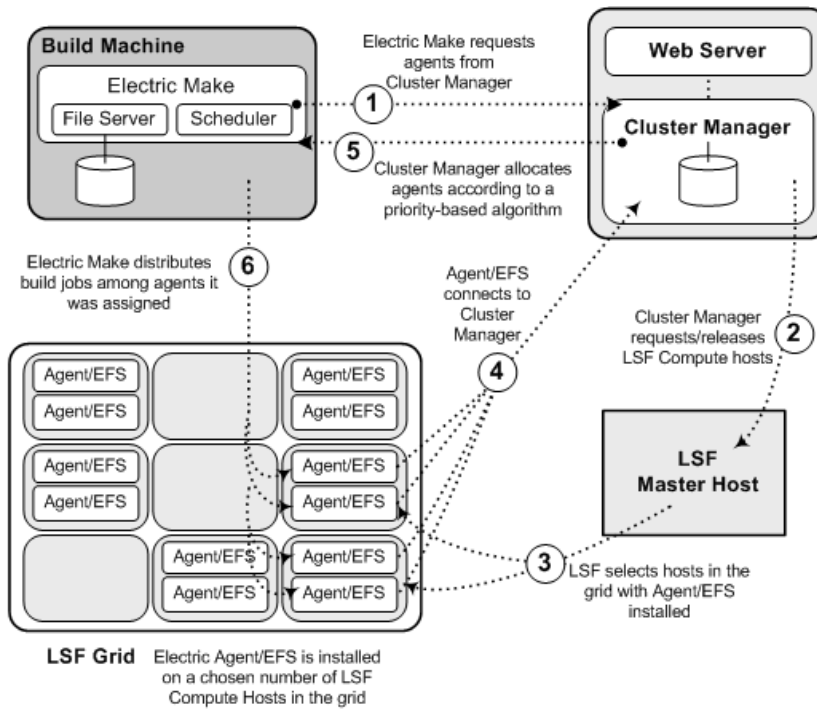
Build Machine

Electric Make

File Server

Scheduler

Electric Make requests agents from Cluster Manager

1

Web Server

Cluster Manager

5

Cluster Manager allocates agents according to a priority-based algorithm

Electric Make distributes build jobs among agents it was assigned

6

Agent/EFS connects to Cluster Manager

4

Cluster Manager requests/releases LSF Compute hosts

2

Agent/EFS

Agent/EFS

Agent/EFS

Agent/EFS

Agent/EFS

Agent/EFS

Agent/EFS

Agent/EFS

Agent/EFS

Agent/EFS

Agent/EFS

Agent/EFS

LSF Master Host

3

LSF selects hosts in the grid with Agent/EFS installed

LSF Grid

Electric Agent/EFS is installed on a chosen number of LSF Compute Hosts in the grid